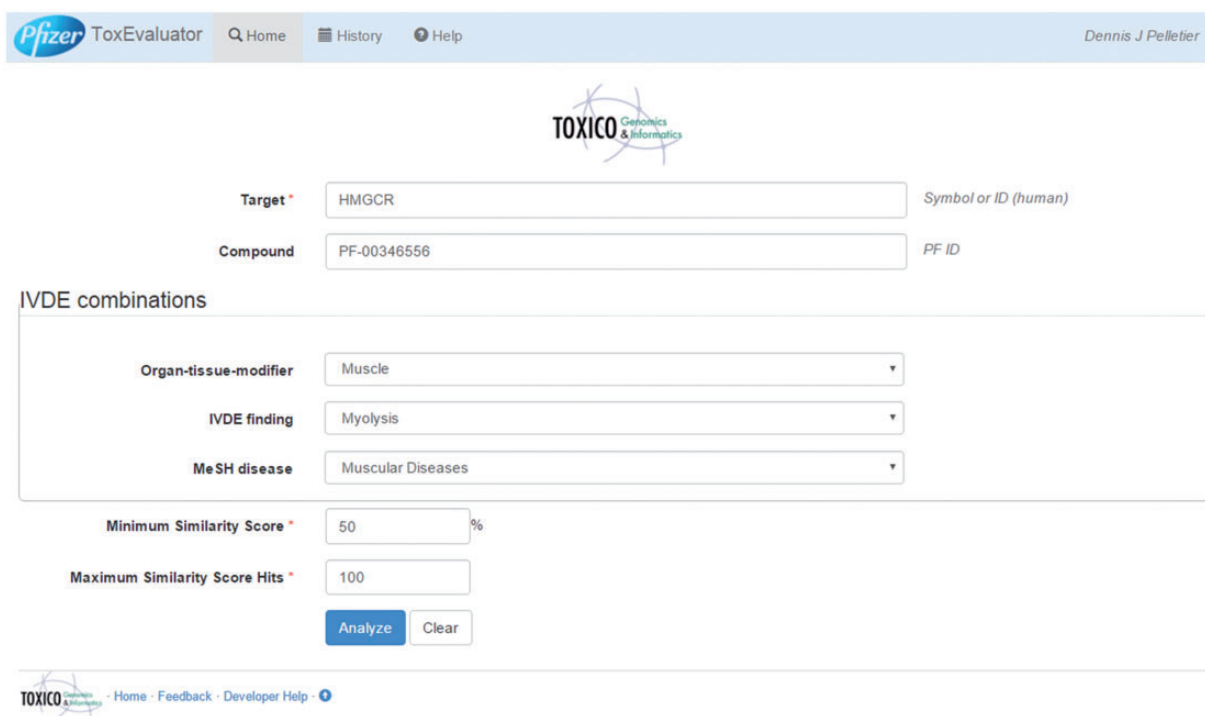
Pfizer ToxEvaluator Home History Help Dennis J Pelletier

TOXICO Genomics & Informatics

Target * HMGCR Symbol or ID (human)

Compound PF-00346556 PF ID

IVDE combinations

Organ-tissue-modifier Muscle

IVDE finding Myolysis

MeSH disease Muscular Diseases

Minimum Similarity Score * 50 %

Maximum Similarity Score Hits * 100

Analyze Clear

TOXICO Genomics & Informatics · Home · Feedback · Developer Help ·